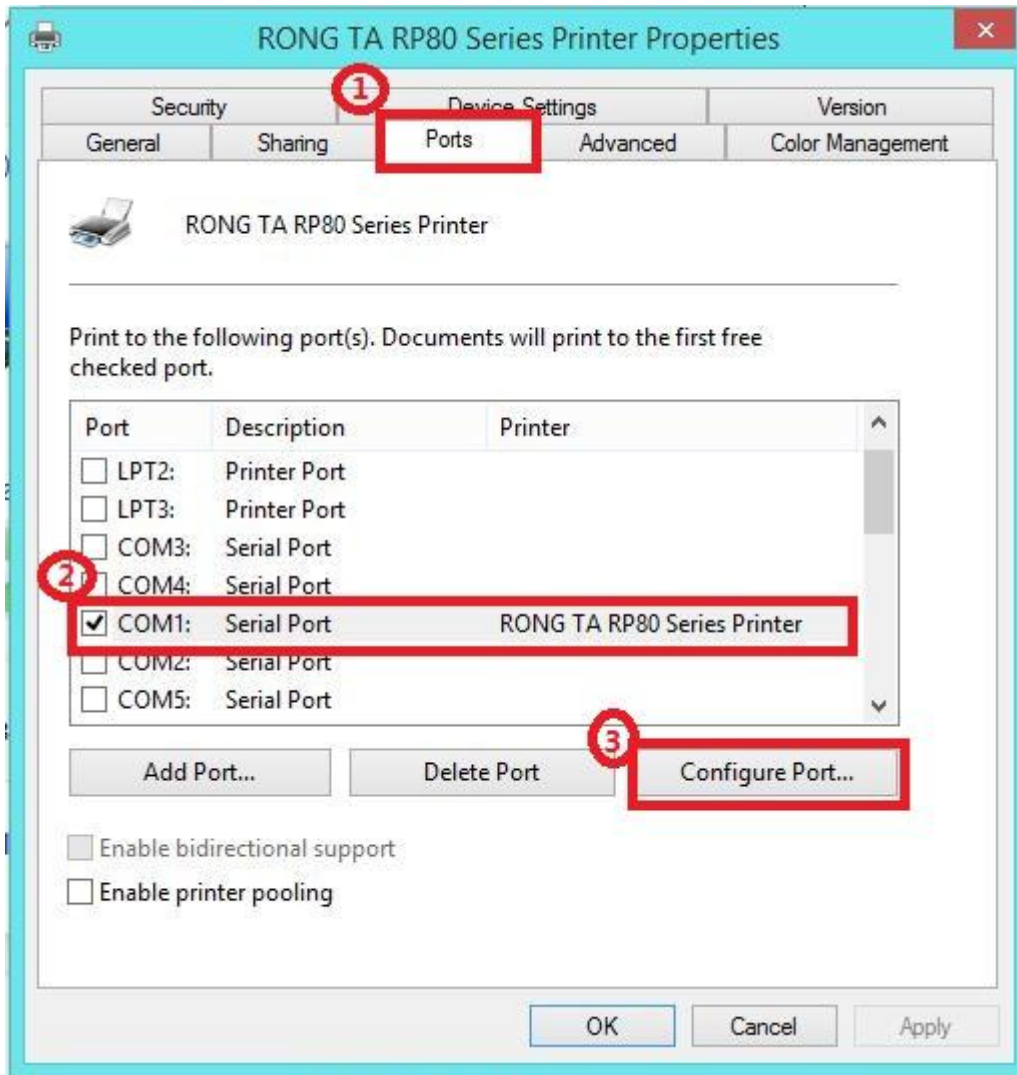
RONG TA RP80 Series Printer Properties

×

①

Security | Device Settings | Version
General | Sharing | Ports | Advanced | Color Management

RONG TA RP80 Series Printer

Print to the following port(s). Documents will print to the first free checked port.

| Port | Description | Printer |
|---|---|---|
| LPT2: | Printer Port | |
| LPT3: | Printer Port | |
| COM3: | Serial Port | |
| COM4: | Serial Port | |
| ✔ COM1: | Serial Port | RONG TA RP80 Series Printer |
| COM2: | Serial Port | |
| COM5: | Serial Port | |

②

③

Add Port... | Delete Port | Configure Port...

Enable bidirectional support

Enable printer pooling

OK | Cancel | Apply